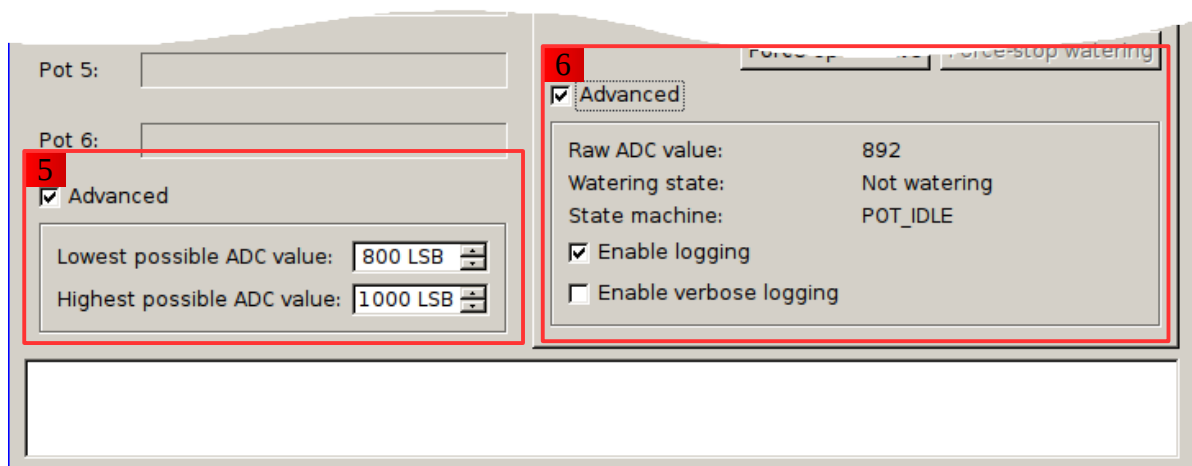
Pot 5:

Pot 6:

5

Advanced

Lowest possible ADC value: 800 LSB

Highest possible ADC value: 1000 LSB

6

Force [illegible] Force-stop watering

Advanced

Raw ADC value: 892

Watering state: Not watering

State machine: POT_IDLE

Enable logging

Enable verbose logging